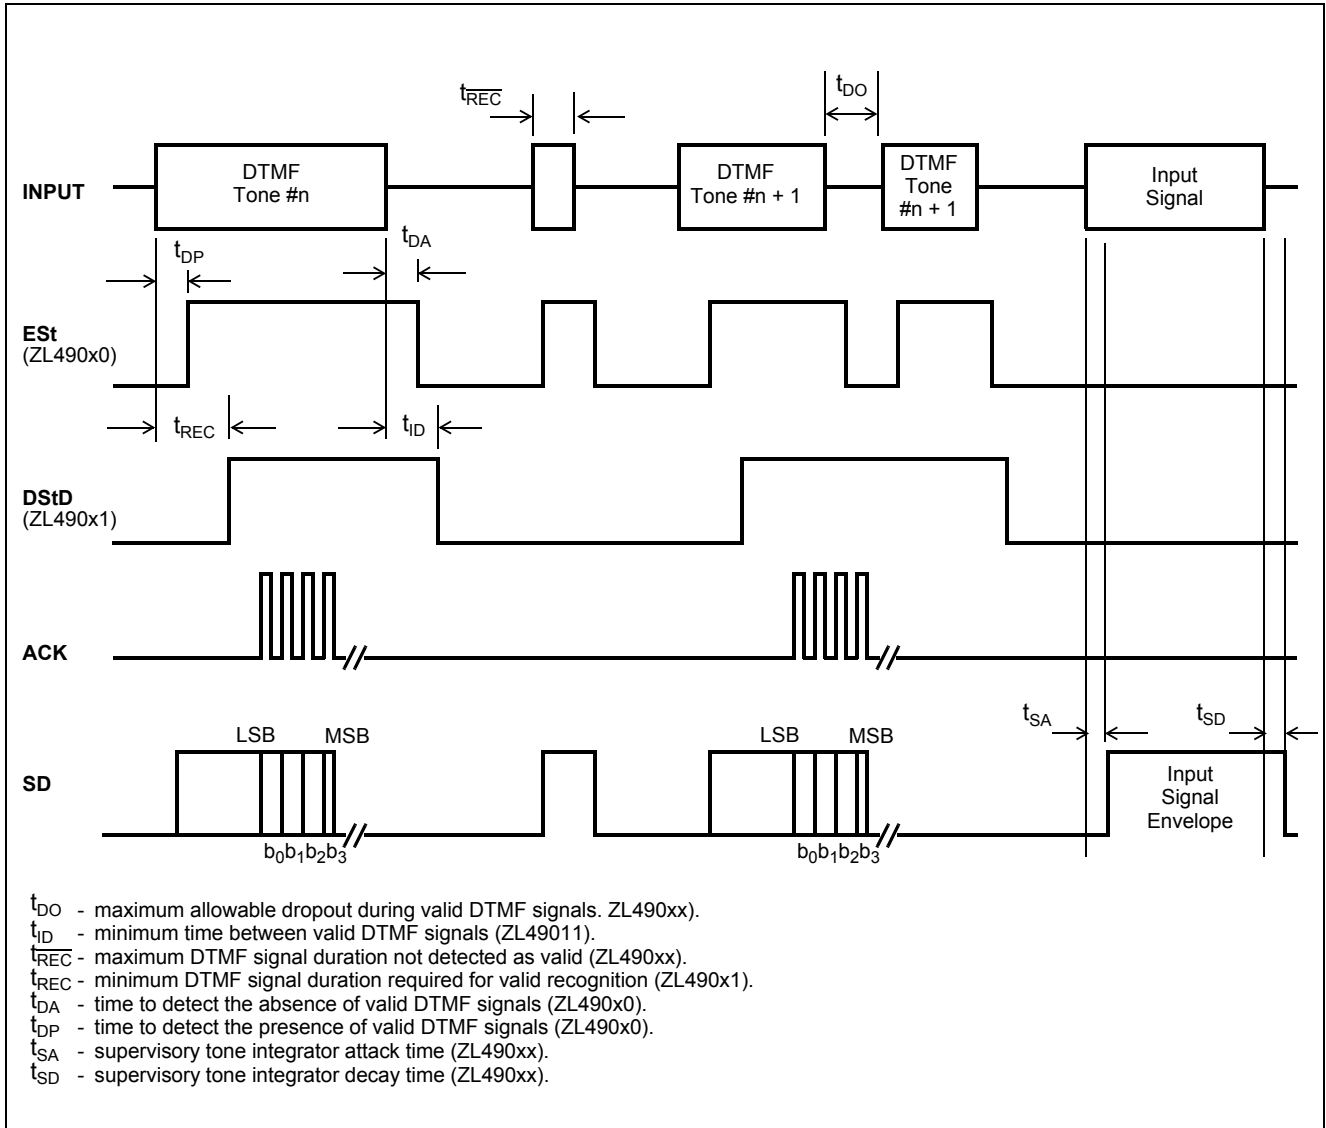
$t_{\overline{REC}}$

$t_{DO}$

INPUT

DTMF Tone #n

DTMF Tone #n + 1

DTMF Tone #n + 1

Input Signal

$t_{DP}$

$t_{DA}$

ESt (ZL490x0)

$t_{REC}$

$t_{ID}$

DStD (ZL490x1)

ACK

$t_{SA}$

$t_{SD}$

LSB MSB

LSB MSB

SD

Input Signal Envelope

$b_0b_1b_2b_3$

$b_0b_1b_2b_3$

$t_{DO}$ - maximum allowable dropout during valid DTMF signals. ZL490xx).
$t_{ID}$ - minimum time between valid DTMF signals (ZL49011).
$t_{\overline{REC}}$ - maximum DTMF signal duration not detected as valid (ZL490xx).
$t_{REC}$ - minimum DTMF signal duration required for valid recognition (ZL490x1).
$t_{DA}$ - time to detect the absence of valid DTMF signals (ZL490x0).
$t_{DP}$ - time to detect the presence of valid DTMF signals (ZL490x0).
$t_{SA}$ - supervisory tone integrator attack time (ZL490xx).
$t_{SD}$ - supervisory tone integrator decay time (ZL490xx).